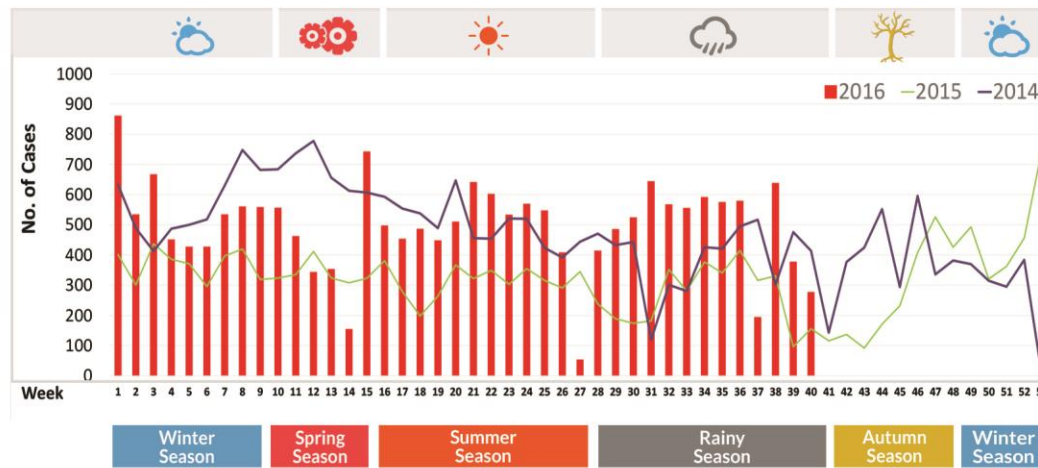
2016 2015 2014

No. of Cases

1000
900
800
700
600
500
400
300
200
100
0

Week 1 2 3 4 5 6 7 8 9 10 11 12 13 14 15 16 17 18 19 20 21 22 23 24 25 26 27 28 29 30 31 32 33 34 35 36 37 38 39 40 41 42 43 44 45 46 47 48 49 50 51 52 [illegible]

Winter Season

Spring Season

Summer Season

Rainy Season

Autumn Season

Winter Season